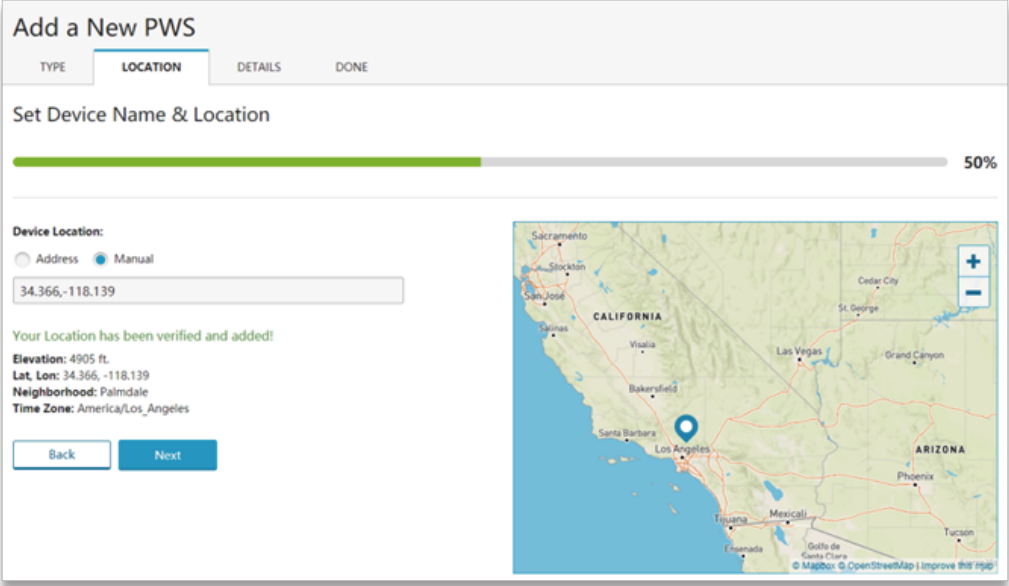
Add a New PWS

TYPE LOCATION DETAILS DONE

Set Device Name & Location

50%

Device Location:

Address Manual

34.366,-118.139

Your Location has been verified and added!

Elevation: 4905 ft.
Lat, Lon: 34.366, -118.139
Neighborhood: Palmdale
Time Zone: America/Los_Angeles

Back Next

Sacramento
Stockton
San Jose
Salinas
CALIFORNIA
Visalia
Bakersfield
Santa Barbara
Los Angeles
Tijuana
Mexicali
Ensenada
Golfo de California
Cedar City
St. George
Las Vegas
Grand Canyon
ARIZONA
Phoenix
Tucson

+
−

© Mapbox © OpenStreetMap | Improve this map